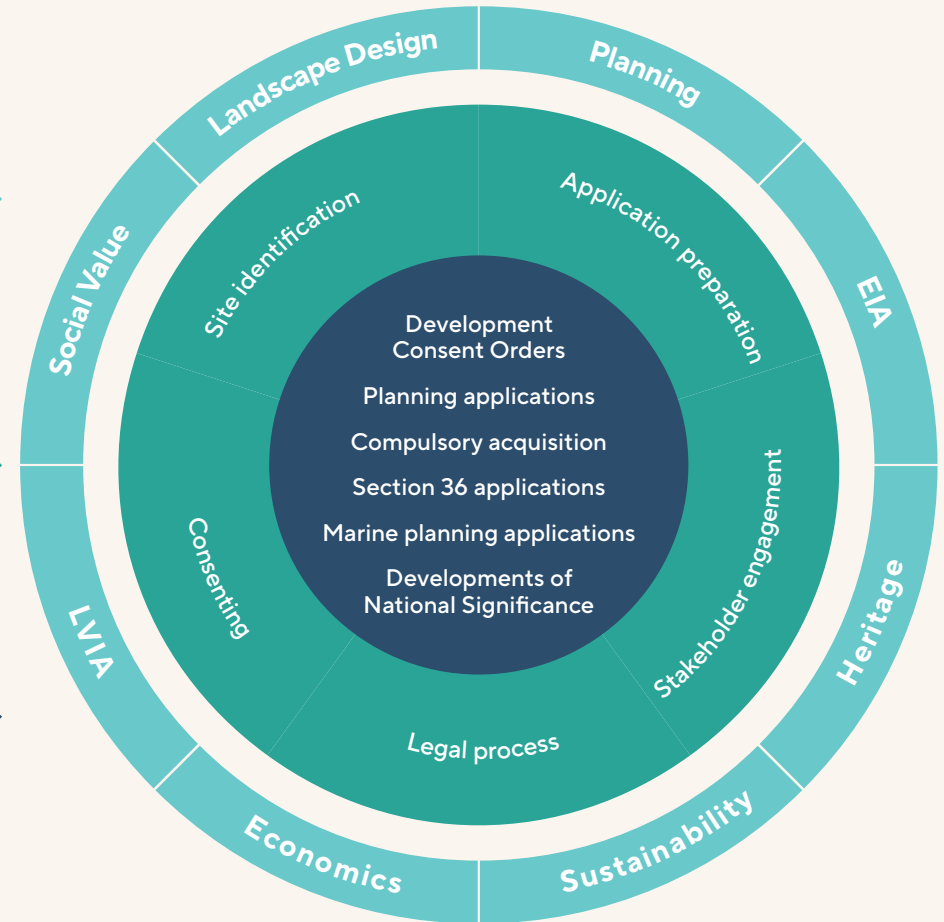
Landscape Design
Planning
EIA
Heritage
Sustainability
Economics
LVIA
Social Value

Site identification
Application preparation
Stakeholder engagement
Legal process
Consenting

Development Consent Orders
Planning applications
Compulsory acquisition
Section 36 applications
Marine planning applications
Developments of National Significance